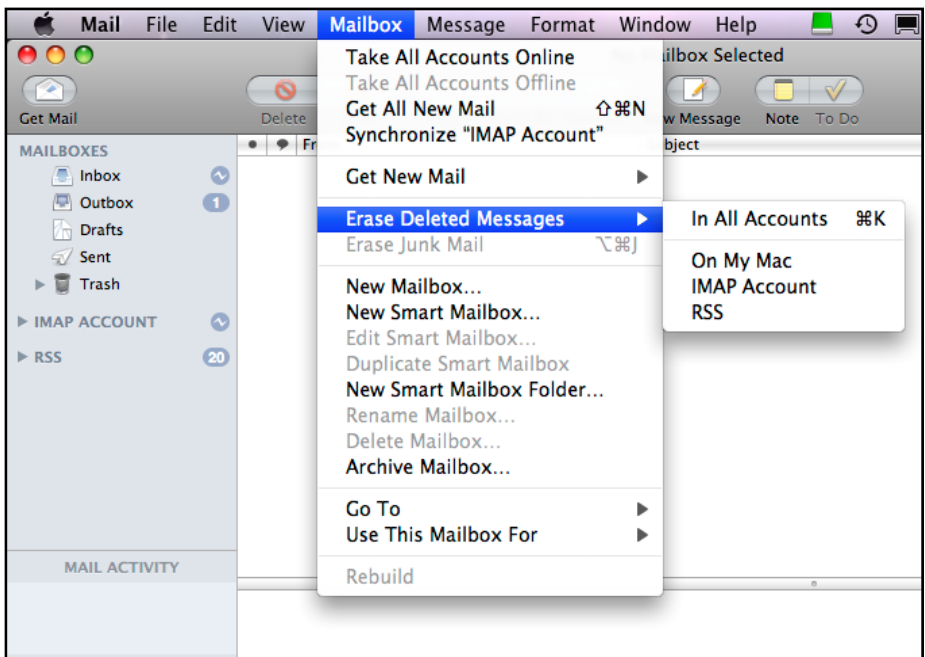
Mail File Edit View Mailbox Message Format Window Help

Take All Accounts Online
Take All Accounts Offline
Get All New Mail ⇧⌘N
Synchronize "IMAP Account"

Get New Mail

Erase Deleted Messages
Erase Junk Mail ⌥⌘J

New Mailbox...
New Smart Mailbox...
Edit Smart Mailbox...
Duplicate Smart Mailbox
New Smart Mailbox Folder...
Rename Mailbox...
Delete Mailbox...
Archive Mailbox...

Go To
Use This Mailbox For

Rebuild

In All Accounts ⌘K

On My Mac
IMAP Account
RSS

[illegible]ilbox Selected

Get Mail
Delete
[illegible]w Message
Note
To Do
Fr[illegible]
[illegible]bject

MAILBOXES
Inbox
Outbox 1
Drafts
Sent
Trash
IMAP ACCOUNT
RSS 20

MAIL ACTIVITY